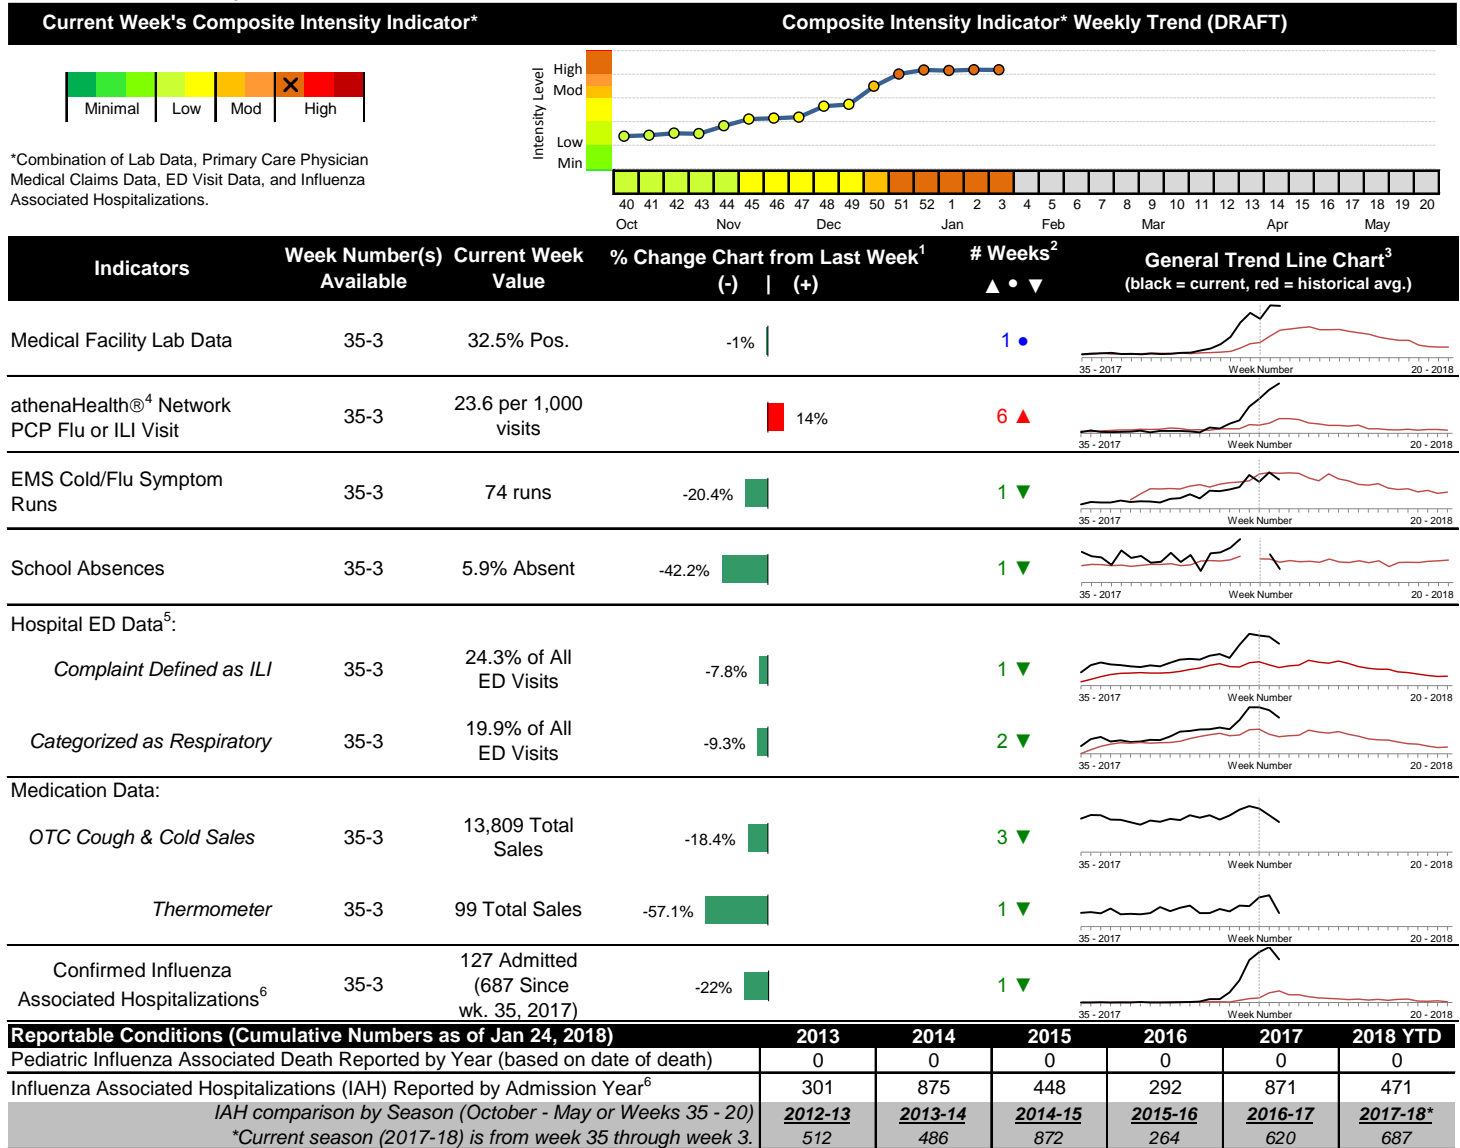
Current Week's Composite Intensity Indicator*

Composite Intensity Indicator* Weekly Trend (DRAFT)

Minimal | Low | Mod | High

*Combination of Lab Data, Primary Care Physician Medical Claims Data, ED Visit Data, and Influenza Associated Hospitalizations.

Intensity Level
High
Mod
Low
Min

40 41 42 43 44 45 46 47 48 49 50 51 52 1 2 3 4 5 6 7 8 9 10 11 12 13 14 15 16 17 18 19 20
Oct Nov Dec Jan Feb Mar Apr May

| Indicators | Week Number(s) Available | Current Week Value | % Change Chart from Last Week$^1$ (-) \| (+) | # Weeks$^2$ ▲ • ▼ | General Trend Line Chart$^3$ (black = current, red = historical avg.) |
|---|---|---|---|---|---|
| Medical Facility Lab Data | 35-3 | 32.5% Pos. | -1% | 1 • | 35 - 2017 Week Number 20 - 2018 |
| athenaHealth®$^4$ Network PCP Flu or ILI Visit | 35-3 | 23.6 per 1,000 visits | 14% | 6 ▲ | 35 - 2017 Week Number 20 - 2018 |
| EMS Cold/Flu Symptom Runs | 35-3 | 74 runs | -20.4% | 1 ▼ | 35 - 2017 Week Number 20 - 2018 |
| School Absences | 35-3 | 5.9% Absent | -42.2% | 1 ▼ | 35 - 2017 Week Number 20 - 2018 |
| Hospital ED Data$^5$: | | | | | |
| Complaint Defined as ILI | 35-3 | 24.3% of All ED Visits | -7.8% | 1 ▼ | 35 - 2017 Week Number 20 - 2018 |
| Categorized as Respiratory | 35-3 | 19.9% of All ED Visits | -9.3% | 2 ▼ | 35 - 2017 Week Number 20 - 2018 |
| Medication Data: | | | | | |
| OTC Cough & Cold Sales | 35-3 | 13,809 Total Sales | -18.4% | 3 ▼ | 35 - 2017 Week Number 20 - 2018 |
| Thermometer | 35-3 | 99 Total Sales | -57.1% | 1 ▼ | 35 - 2017 Week Number 20 - 2018 |
| Confirmed Influenza Associated Hospitalizations$^6$ | 35-3 | 127 Admitted (687 Since wk. 35, 2017) | -22% | 1 ▼ | 35 - 2017 Week Number 20 - 2018 |

| Reportable Conditions (Cumulative Numbers as of Jan 24, 2018) | 2013 | 2014 | 2015 | 2016 | 2017 | 2018 YTD |
|---|---|---|---|---|---|---|
| Pediatric Influenza Associated Death Reported by Year (based on date of death) | 0 | 0 | 0 | 0 | 0 | 0 |
| Influenza Associated Hospitalizations (IAH) Reported by Admission Year$^6$ | 301 | 875 | 448 | 292 | 871 | 471 |
| IAH comparison by Season (October - May or Weeks 35 - 20) | 2012-13 | 2013-14 | 2014-15 | 2015-16 | 2016-17 | 2017-18* |
| *Current season (2017-18) is from week 35 through week 3. | 512 | 486 | 872 | 264 | 620 | 687 |